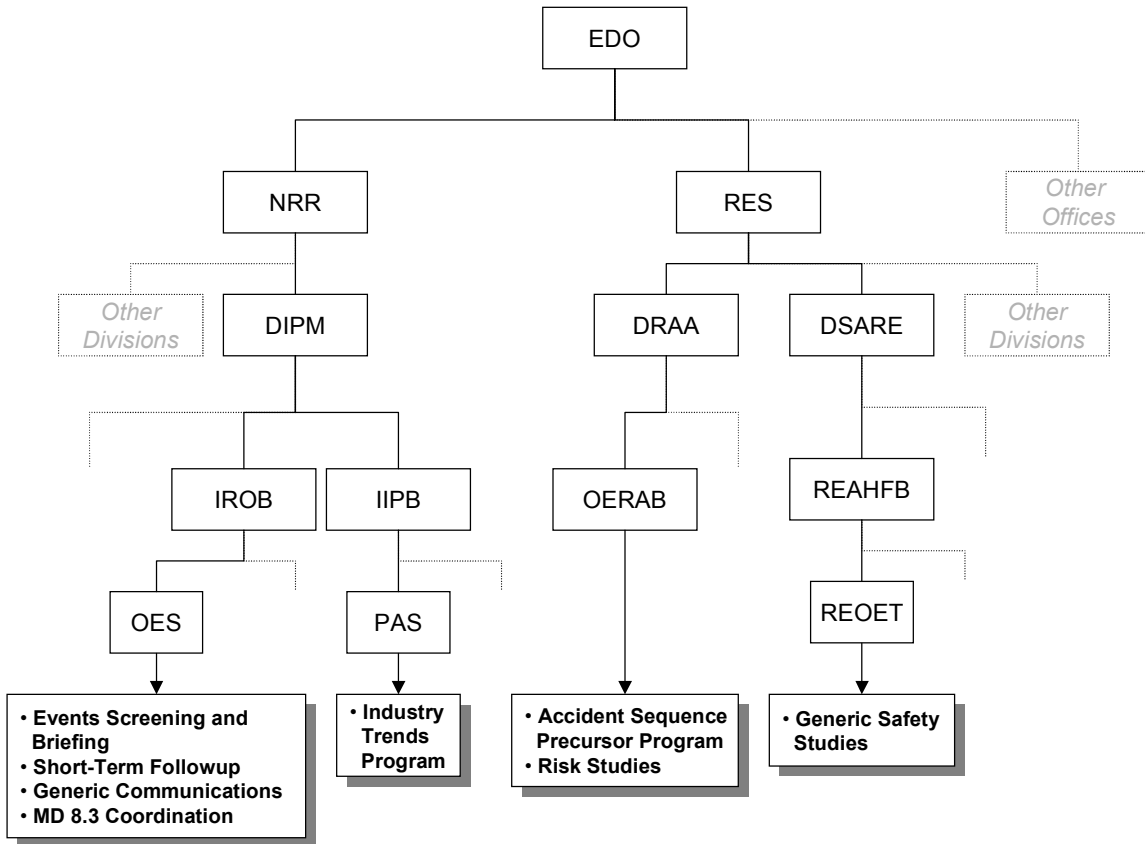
EDO

NRR

RES

Other Offices

Other Divisions

DIPM

DRAA

DSARE

Other Divisions

IROB

IIPB

OERAB

REAHFB

OES

PAS

REOET

• Events Screening and Briefing
• Short-Term Followup
• Generic Communications
• MD 8.3 Coordination

• Industry Trends Program

• Accident Sequence Precursor Program
• Risk Studies

• Generic Safety Studies